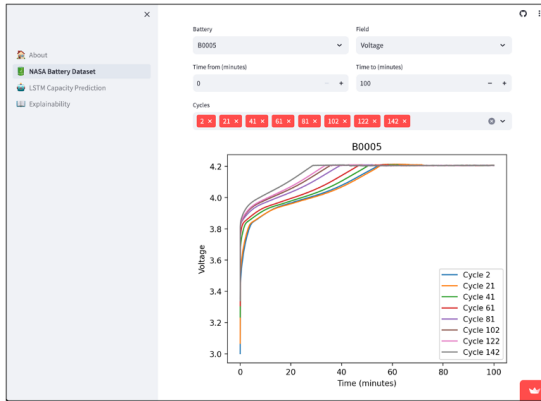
×

About
NASA Battery Dataset
LSTM Capacity Prediction
Explainability

Battery
B0005

Field
Voltage

Time from (minutes)
0
− +

Time to (minutes)
100
− +

Cycles
2 × 21 × 41 × 61 × 81 × 102 × 122 × 142 ×

B0005

| Cycle 2 |
|---|
| Cycle 21 |
| Cycle 41 |
| Cycle 61 |
| Cycle 81 |
| Cycle 102 |
| Cycle 122 |
| Cycle 142 |

4.2
4.0
3.8
3.6
3.4
3.2
3.0
Voltage

0
20
40
60
80
100
Time (minutes)